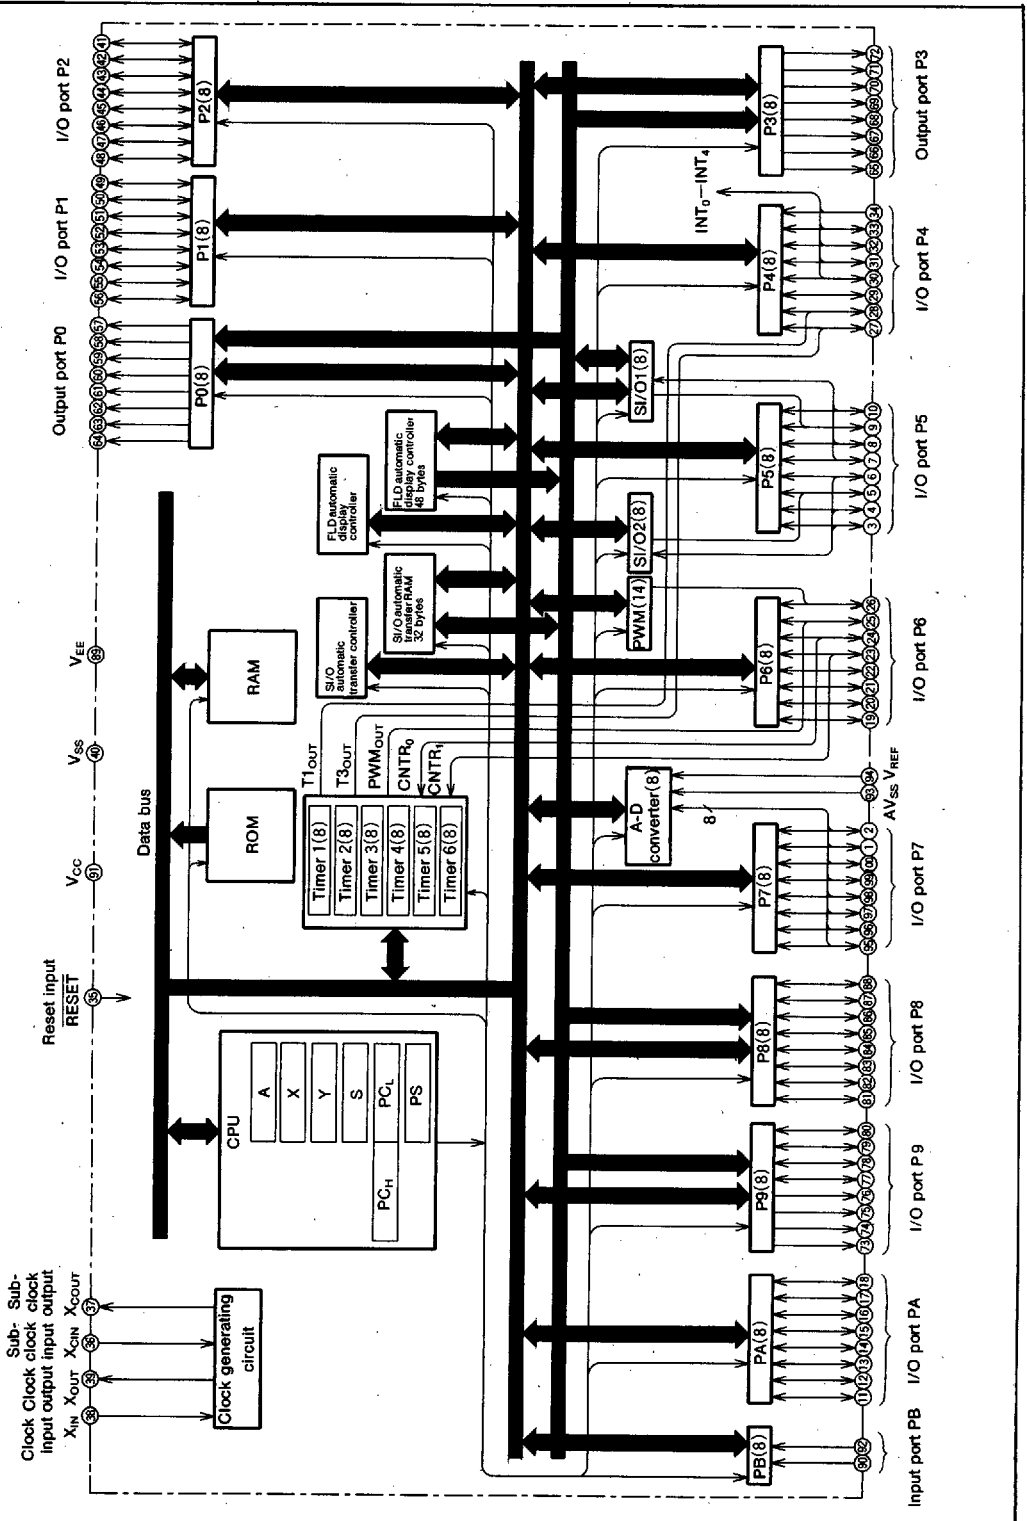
Clock Clock Sub-clock input Sub-clock output
input output
$X_{IN}$ $X_{OUT}$ $X_{CIN}$ $X_{COUT}$
38 39 36 37
Clock generating circuit

Reset input $\overline{RESET}$
35

$V_{CC}$
91

$V_{SS}$
40

$V_{EE}$
89

Data bus

CPU
A
X
Y
S
$PC_H$
$PC_L$
PS

ROM

RAM

$T1_{OUT}$
$T3_{OUT}$
$PWM_{OUT}$
$CNTR_0$
$CNTR_1$

Timer 1(8)
Timer 2(8)
Timer 3(8)
Timer 4(8)
Timer 5(8)
Timer 6(8)

SI/O automatic transfer controller

SI/O automatic transfer RAM 32 bytes

FLD automatic display controller

FLD automatic display controller 48 bytes

PWM(14)
SI/O2(8)
SI/O1(8)

A-D converter(8)
8

Output port P0
64 63 62 61 60 59 58 57
P0(8)

I/O port P1
56 55 54 53 52 51 50 49
P1(8)

I/O port P2
48 47 46 45 44 43 42 41
P2(8)

Output port P3
P3(8)
65 66 67 68 69 70 71 72

$INT_0$—$INT_4$

I/O port P4
P4(8)
27 28 29 30 31 32 33 34

I/O port P5
P5(8)
3 4 5 6 7 8 9 10

I/O port P6
P6(8)
19 20 21 22 23 24 25 26

$AV_{SS}$ $V_{REF}$
93 94

I/O port P7
P7(8)
95 96 97 98 99 100 1 2

I/O port P8
P8(8)
81 82 83 84 85 86 87 88

I/O port P9
P9(8)
73 74 75 76 77 78 79 80

I/O port PA
PA(8)
11 12 13 14 15 16 17 18

Input port PB
PB(8)
90 92